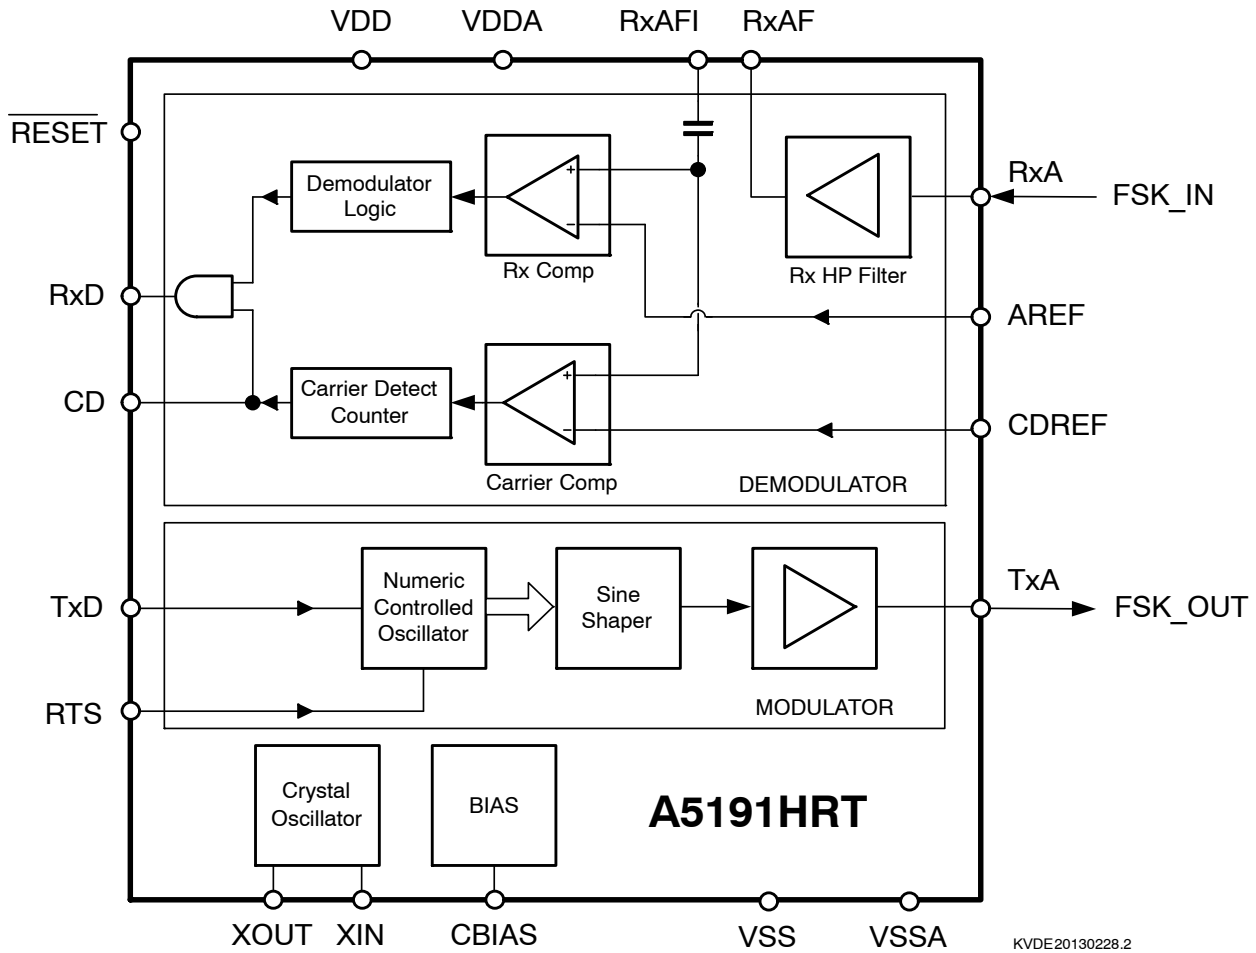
VDD VDDA RxAFI RxAF

$\overline{\text{RESET}}$

Demodulator Logic

Rx Comp

Rx HP Filter

RxA

FSK_IN

RxD

AREF

CD

Carrier Detect Counter

Carrier Comp

CDREF

DEMODULATOR

TxD

Numeric Controlled Oscillator

Sine Shaper

TxA

FSK_OUT

RTS

MODULATOR

Crystal Oscillator

BIAS

A5191HRT

XOUT XIN CBIAS VSS VSSA

KVDE20130228.2